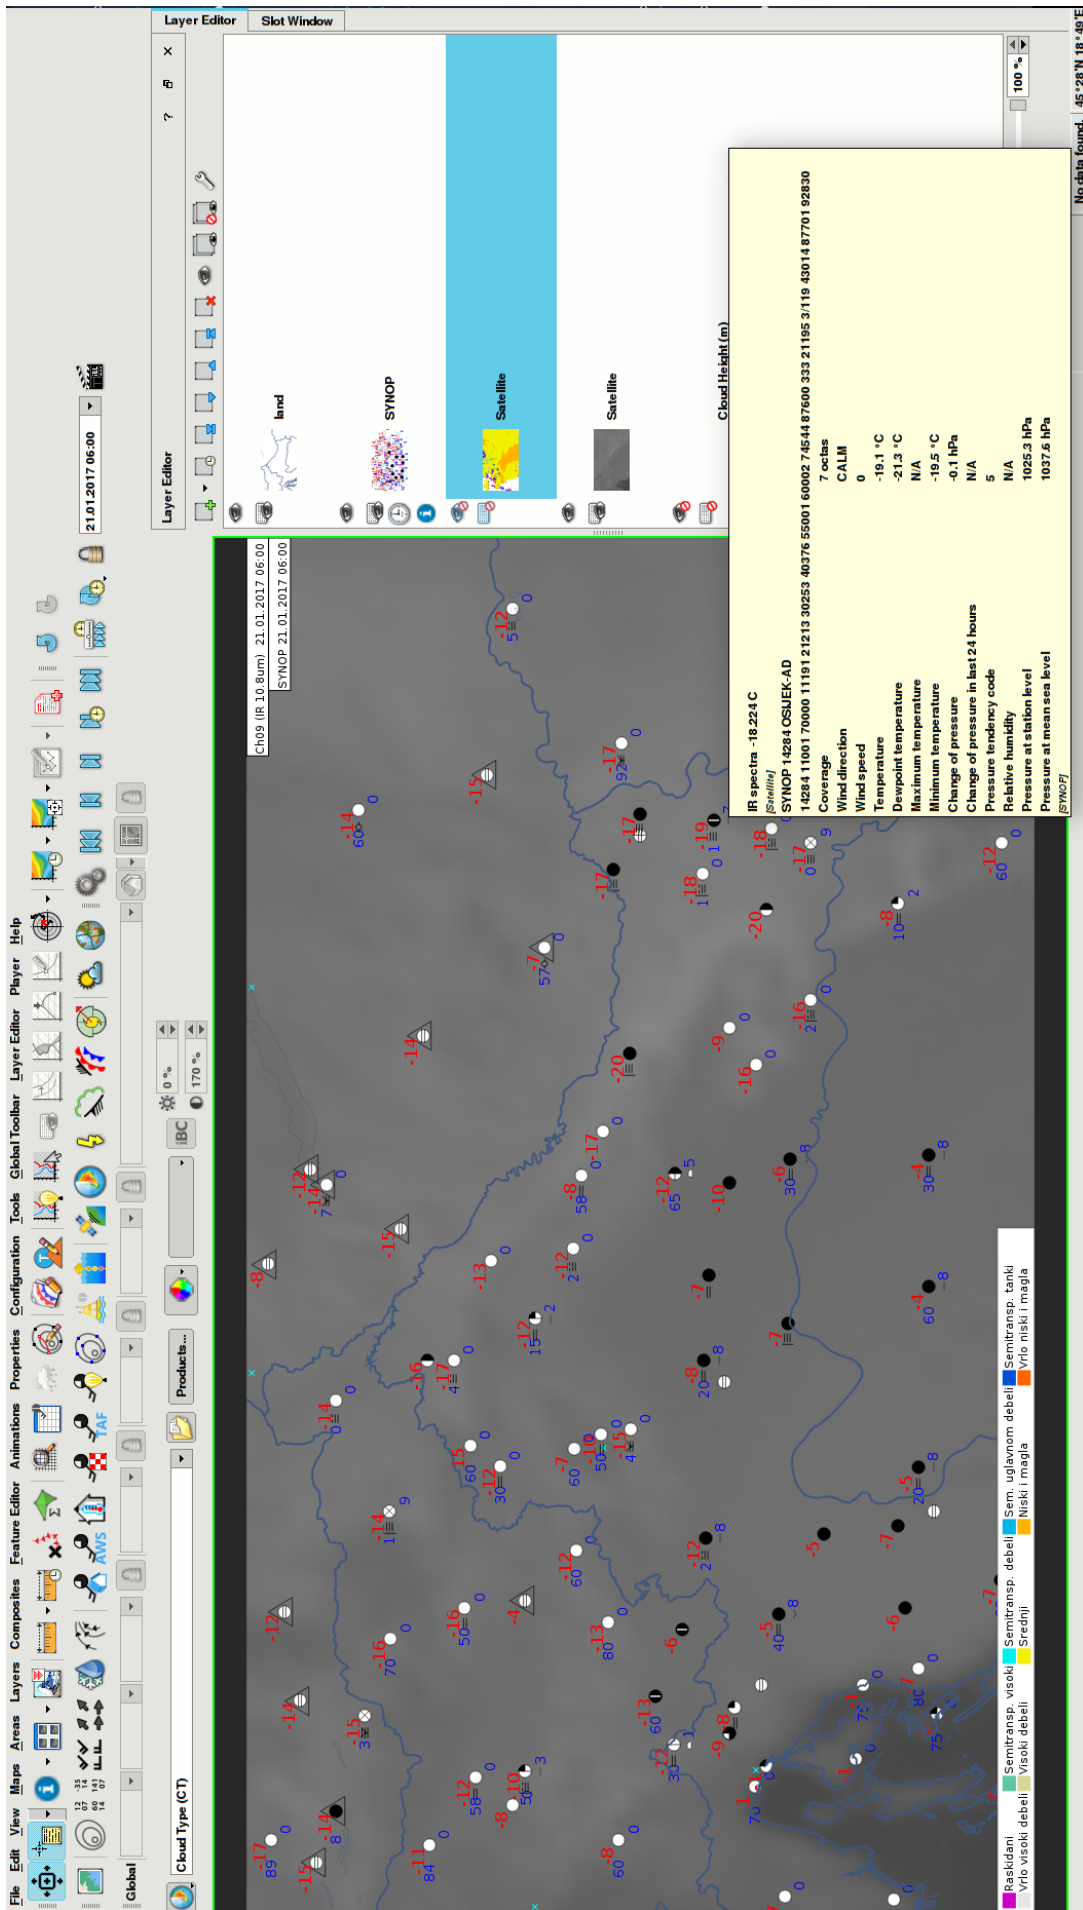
File Edit View Maps Areas Layers Composites Feature Editor Animations Properties Configuration Tools Global Toolbar Layer Editor Player Help

Layer Editor Slot Window

Layer Editor

land

SYNOP

Satellite

Satellite

Cloud Height (m)

21.01.2017 06:00

Global

Cloud Type (CT)

Products...

0 %

170 %

100 %

Ch09 (IR 10.8um) 21.01.2017 06:00
SYNOP 21.01.2017 06:00

IR spectra -18.224 C
[Satellite]
SYNOP 14284 OSIJEK-AD
14284 11001 70000 11191 21213 30253 40376 55001 60002 74544 87600 333 21195 3/119 43014 87701 92830

| Coverage | 7 octas |
|---|---|
| Wind direction | CALM |
| Wind speed | 0 |
| Temperature | -19.1 °C |
| Dewpoint temperature | -21.3 °C |
| Maximum temperature | N/A |
| Minimum temperature | -19.5 °C |
| Change of pressure | -0.1 hPa |
| Change of pressure in last 24 hours | N/A |
| Pressure tendency code | 5 |
| Relative humidity | N/A |
| Pressure at station level | 1025.3 hPa |
| Pressure at mean sea level | 1037.6 hPa |

[SYNOP]

Raskidani | Semitransp. visoki | Semitransp. debeli | Sem. uglavnom debeli | Semitransp. tanki
Vrlo visoki debeli | Visoki debeli | Srednji | Niski i magla | Vrlo niski i magla

No data found. 45°28'N 18°49'E